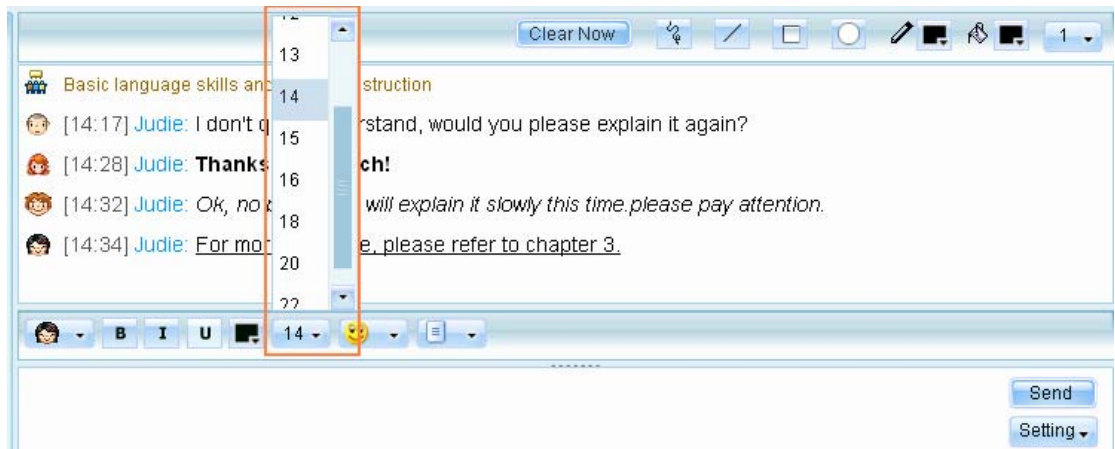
Clear Now

1

12

13

14

15

16

18

20

22

Basic language skills an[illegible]struction

[14:17] Judie: I don't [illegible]rstand, would you please explain it again?

[14:28] Judie: **Thanks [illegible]ch!**

[14:32] Judie: *Ok, no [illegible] will explain it slowly this time.please pay attention.*

[14:34] Judie: For mo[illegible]e, please refer to chapter 3.

B I U 14

Send

Setting